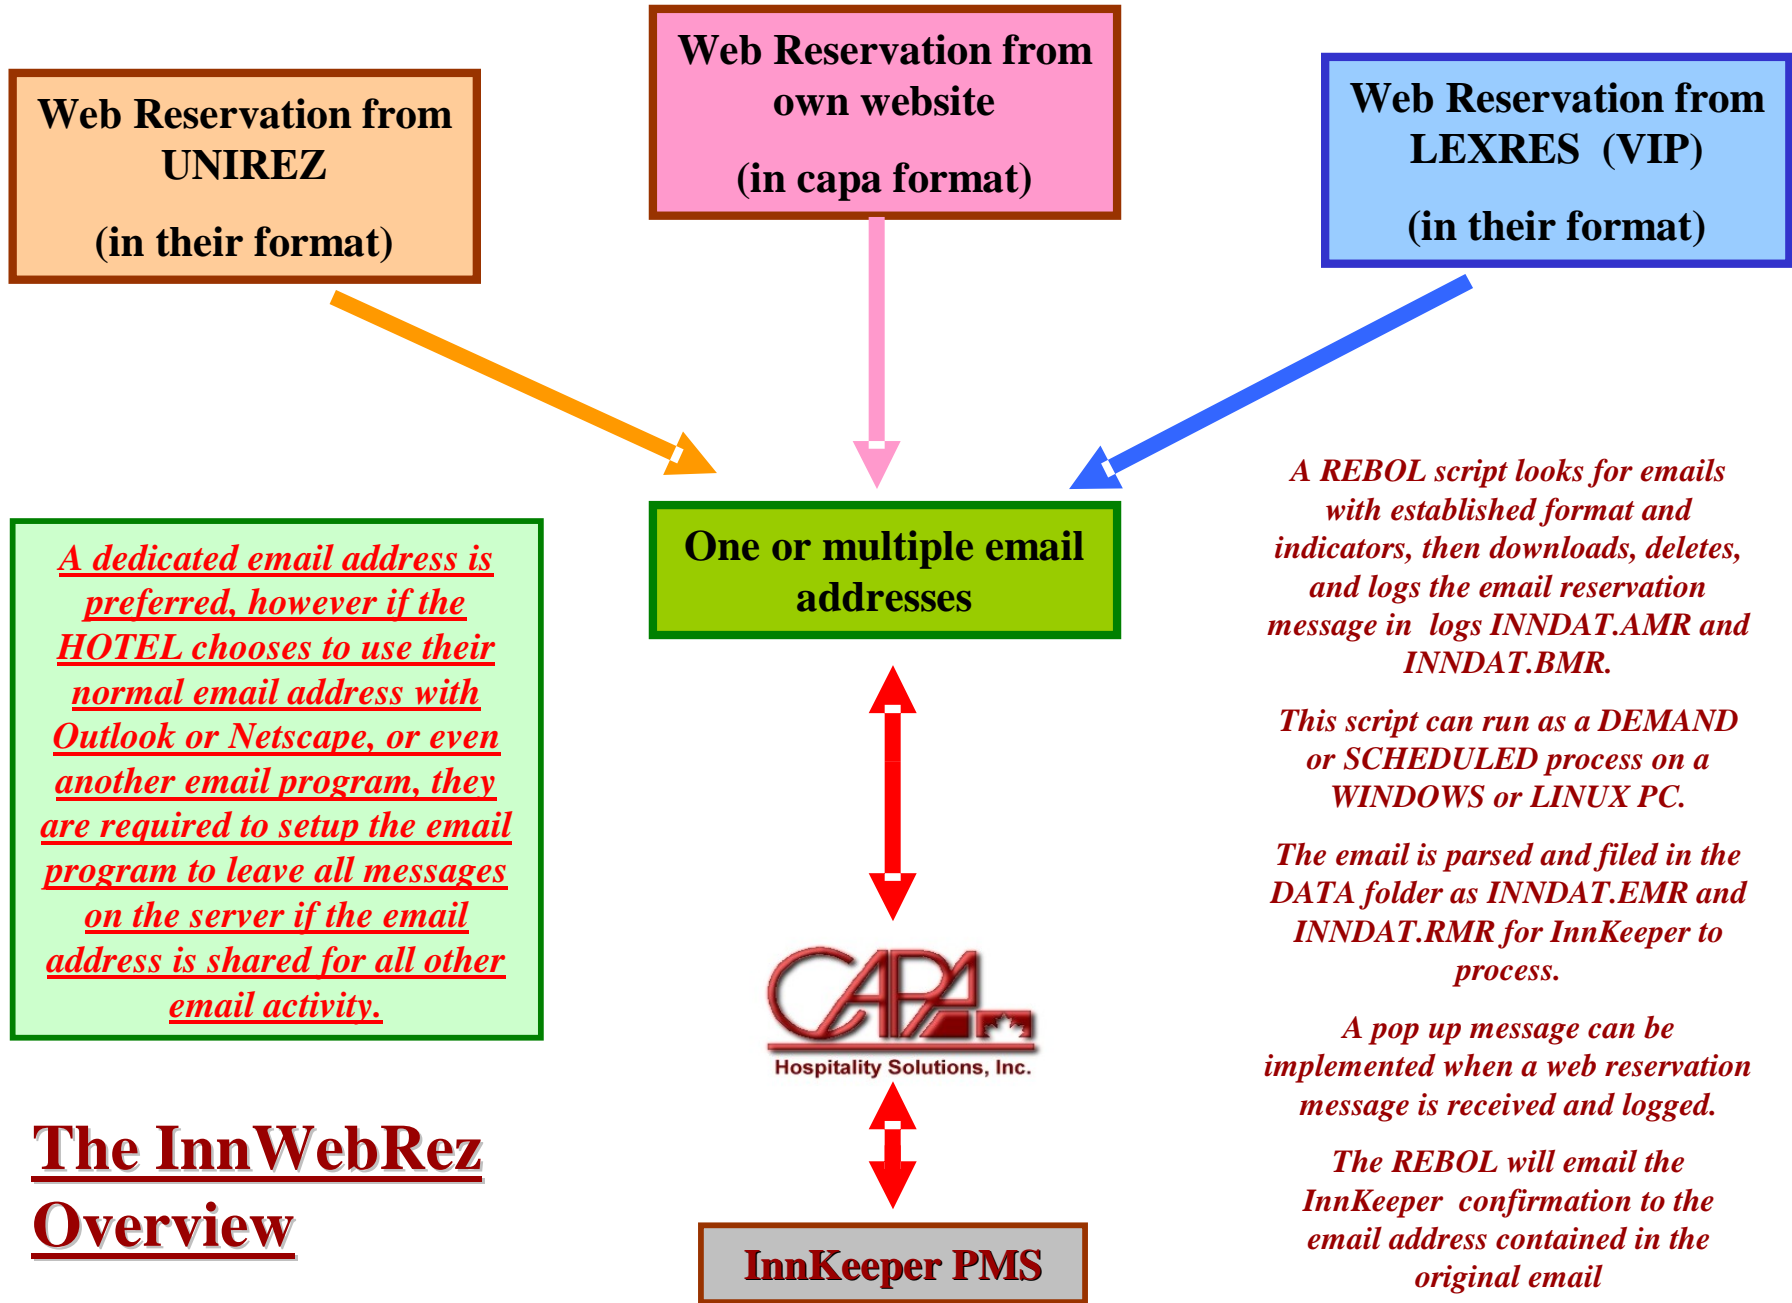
Web Reservation from UNIREZ

(in their format)

Web Reservation from own website

(in capa format)

Web Reservation from LEXRES (VIP)

(in their format)

One or multiple email addresses

A dedicated email address is preferred, however if the HOTEL chooses to use their normal email address with Outlook or Netscape, or even another email program, they are required to setup the email program to leave all messages on the server if the email address is shared for all other email activity.

A REBOL script looks for emails with established format and indicators, then downloads, deletes, and logs the email reservation message in logs INNDAT.AMR and INNDAT.BMR.

This script can run as a DEMAND or SCHEDULED process on a WINDOWS or LINUX PC.

The email is parsed and filed in the DATA folder as INNDAT.EMR and INNDAT.RMR for InnKeeper to process.

A pop up message can be implemented when a web reservation message is received and logged.

The REBOL will email the InnKeeper confirmation to the email address contained in the original email

CAPA Hospitality Solutions, Inc.

The InnWebRez Overview

InnKeeper PMS